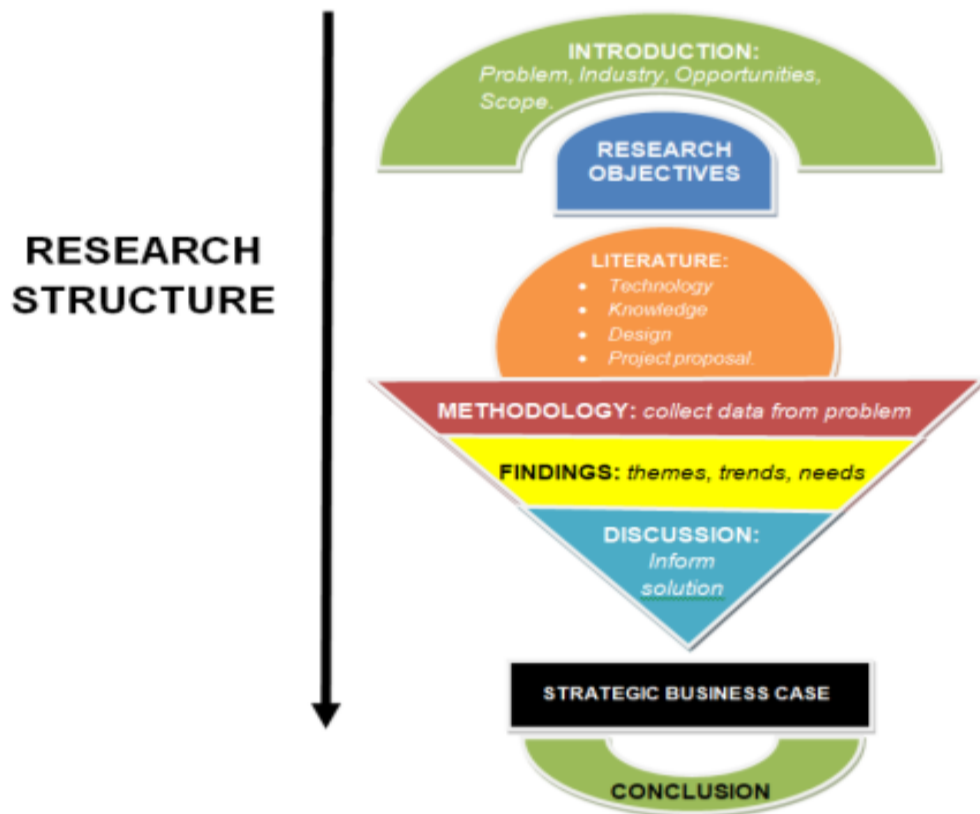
RESEARCH STRUCTURE

INTRODUCTION:
Problem, Industry, Opportunities, Scope.

RESEARCH OBJECTIVES

LITERATURE:
- Technology
- Knowledge
- Design
- Project proposal.

METHODOLOGY: collect data from problem

FINDINGS: themes, trends, needs

DISCUSSION:
Inform solution

STRATEGIC BUSINESS CASE

CONCLUSION